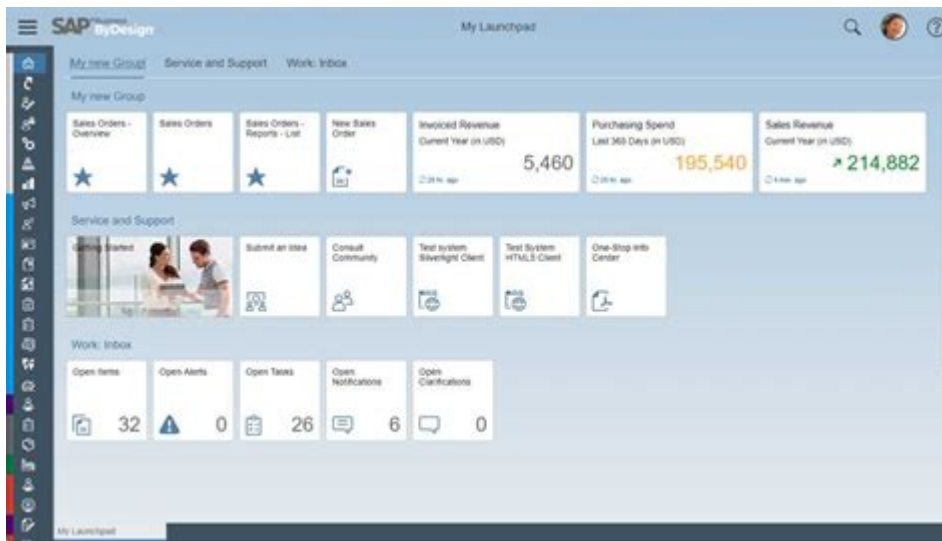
SAP Business ByDesign

My Launchpad

My new Group Service and Support Work: Inbox

My new Group

Sales Orders - Overview

Sales Orders

Sales Orders - Reports - List

New Sales Order

Invoiced Revenue
Current Year (in USD)
5,460
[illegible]

Purchasing Spend
Last 365 Days (in USD)
195,540
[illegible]

Sales Revenue
Current Year (in USD)
214,882
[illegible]

Service and Support

Getting Started

Submit an Idea

Consult Community

Test system Silverlight Client

Test System HTML5 Client

One-Stop Info Center

Work: Inbox

Open Items
32

Open Alerts
0

Open Tasks
26

Open Notifications
6

Open Clarifications
0

My Launchpad